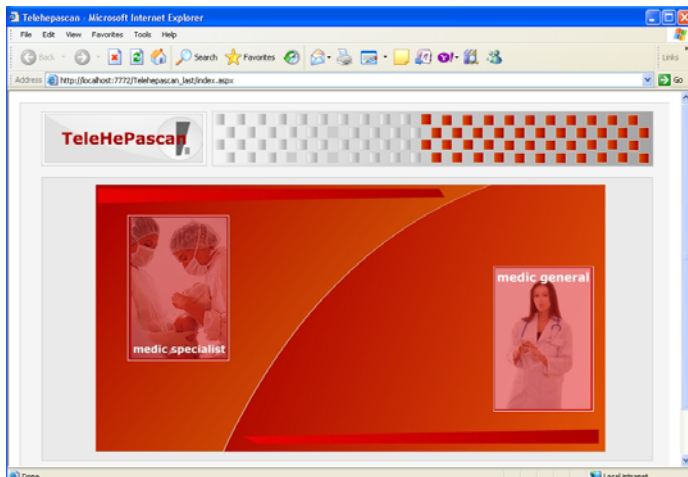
Telehepascan - Microsoft Internet Explorer

File Edit View Favorites Tools Help

Back Search Favorites

Links

Address http://localhost:7772/Telehepascan_last/index.aspx

Go

TeleHePascan!

medic specialist

medic general

Done

Local intranet